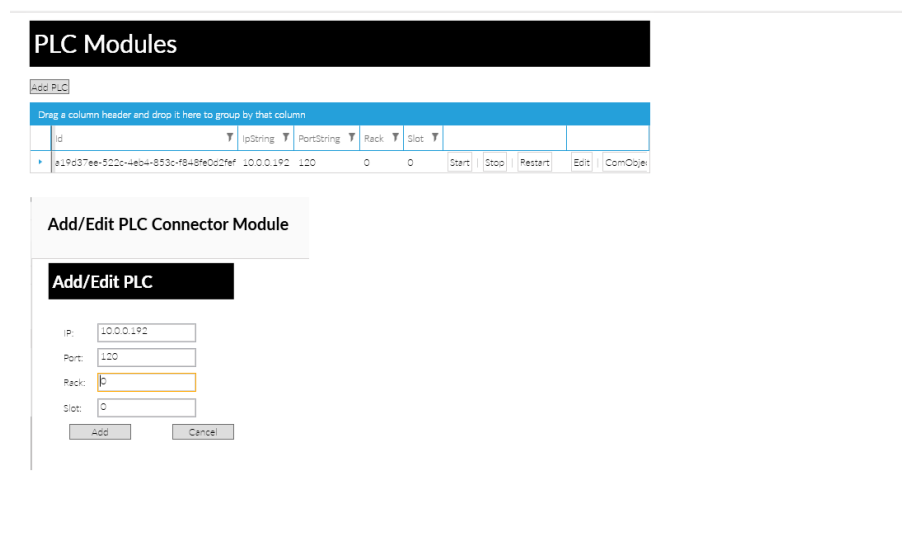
PLC Modules

Add PLC

Drag a column header and drop it here to group by that column

| Id | IpString | PortString | Rack | Slot | | |
|---|---|---|---|---|---|---|
| a19d37ee-522c-4eb4-853c-f848fe0d2fef | 10.0.0.192 | 120 | 0 | 0 | Start \| Stop \| Restart | Edit \| ComObje |

Add/Edit PLC Connector Module

Add/Edit PLC

IP: 10.0.0.192

Port: 120

Rack: 0

Slot: 0

Add Cancel